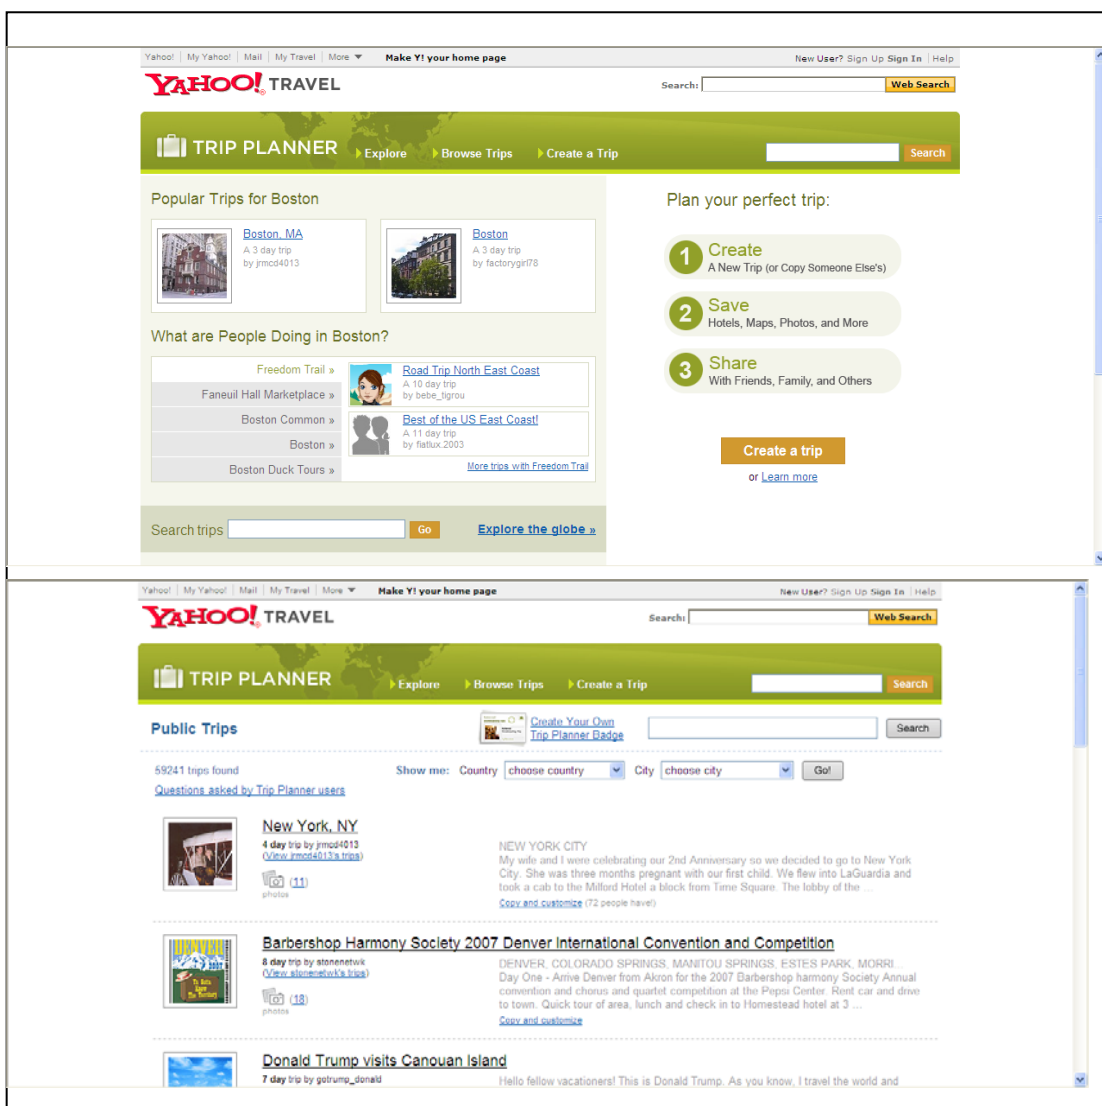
Yahoo! | My Yahoo! | Mail | My Travel | More ▼ Make Y! your home page New User? Sign Up Sign In | Help

YAHOO! TRAVEL

Search: Web Search

TRIP PLANNER ▸Explore ▸Browse Trips ▸Create a Trip Search

Popular Trips for Boston

Boston, MA
A 3 day trip
by jrmcd4013

Boston
A 3 day trip
by factorygirl78

What are People Doing in Boston?

Freedom Trail »
Faneuil Hall Marketplace »
Boston Common »
Boston »
Boston Duck Tours »

Road Trip North East Coast
A 10 day trip
by bebe_tigrou

Best of the US East Coast!
A 11 day trip
by flatlux.2003

More trips with Freedom Trail

Search trips Go Explore the globe »

Plan your perfect trip:

1 Create
A New Trip (or Copy Someone Else's)

2 Save
Hotels, Maps, Photos, and More

3 Share
With Friends, Family, and Others

Create a trip
or Learn more

Yahoo! | My Yahoo! | Mail | My Travel | More ▼ Make Y! your home page New User? Sign Up Sign In | Help

YAHOO! TRAVEL

Search: Web Search

TRIP PLANNER ▸Explore ▸Browse Trips ▸Create a Trip Search

Public Trips

Create Your Own Trip Planner Badge

Search

59241 trips found
Questions asked by Trip Planner users

Show me: Country choose country City choose city Go!

New York, NY
4 day trip by jrmcd4013
(View jrmcd4013's trips)
(11)
photos

NEW YORK CITY
My wife and I were celebrating our 2nd Anniversary so we decided to go to New York City. She was three months pregnant with our first child. We flew into LaGuardia and took a cab to the Milford Hotel a block from Time Square. The lobby of the ...
Copy and customize (72 people have!)

Barbershop Harmony Society 2007 Denver International Convention and Competition
8 day trip by stonenetwk
(View stonenetwk's trips)
(18)
photos

DENVER, COLORADO SPRINGS, MANITOU SPRINGS, ESTES PARK, MORRI
Day One - Arrive Denver from Akron for the 2007 Barbershop harmony Society Annual convention and chorus and quartet competition at the Pepsi Center. Rent car and drive to town. Quick tour of area, lunch and check in to Homestead hotel at 3 ...
Copy and customize

Donald Trump visits Canouan Island
7 day trip by gotrump_donald

Hello fellow vacationers! This is Donald Trump. As you know, I travel the world and